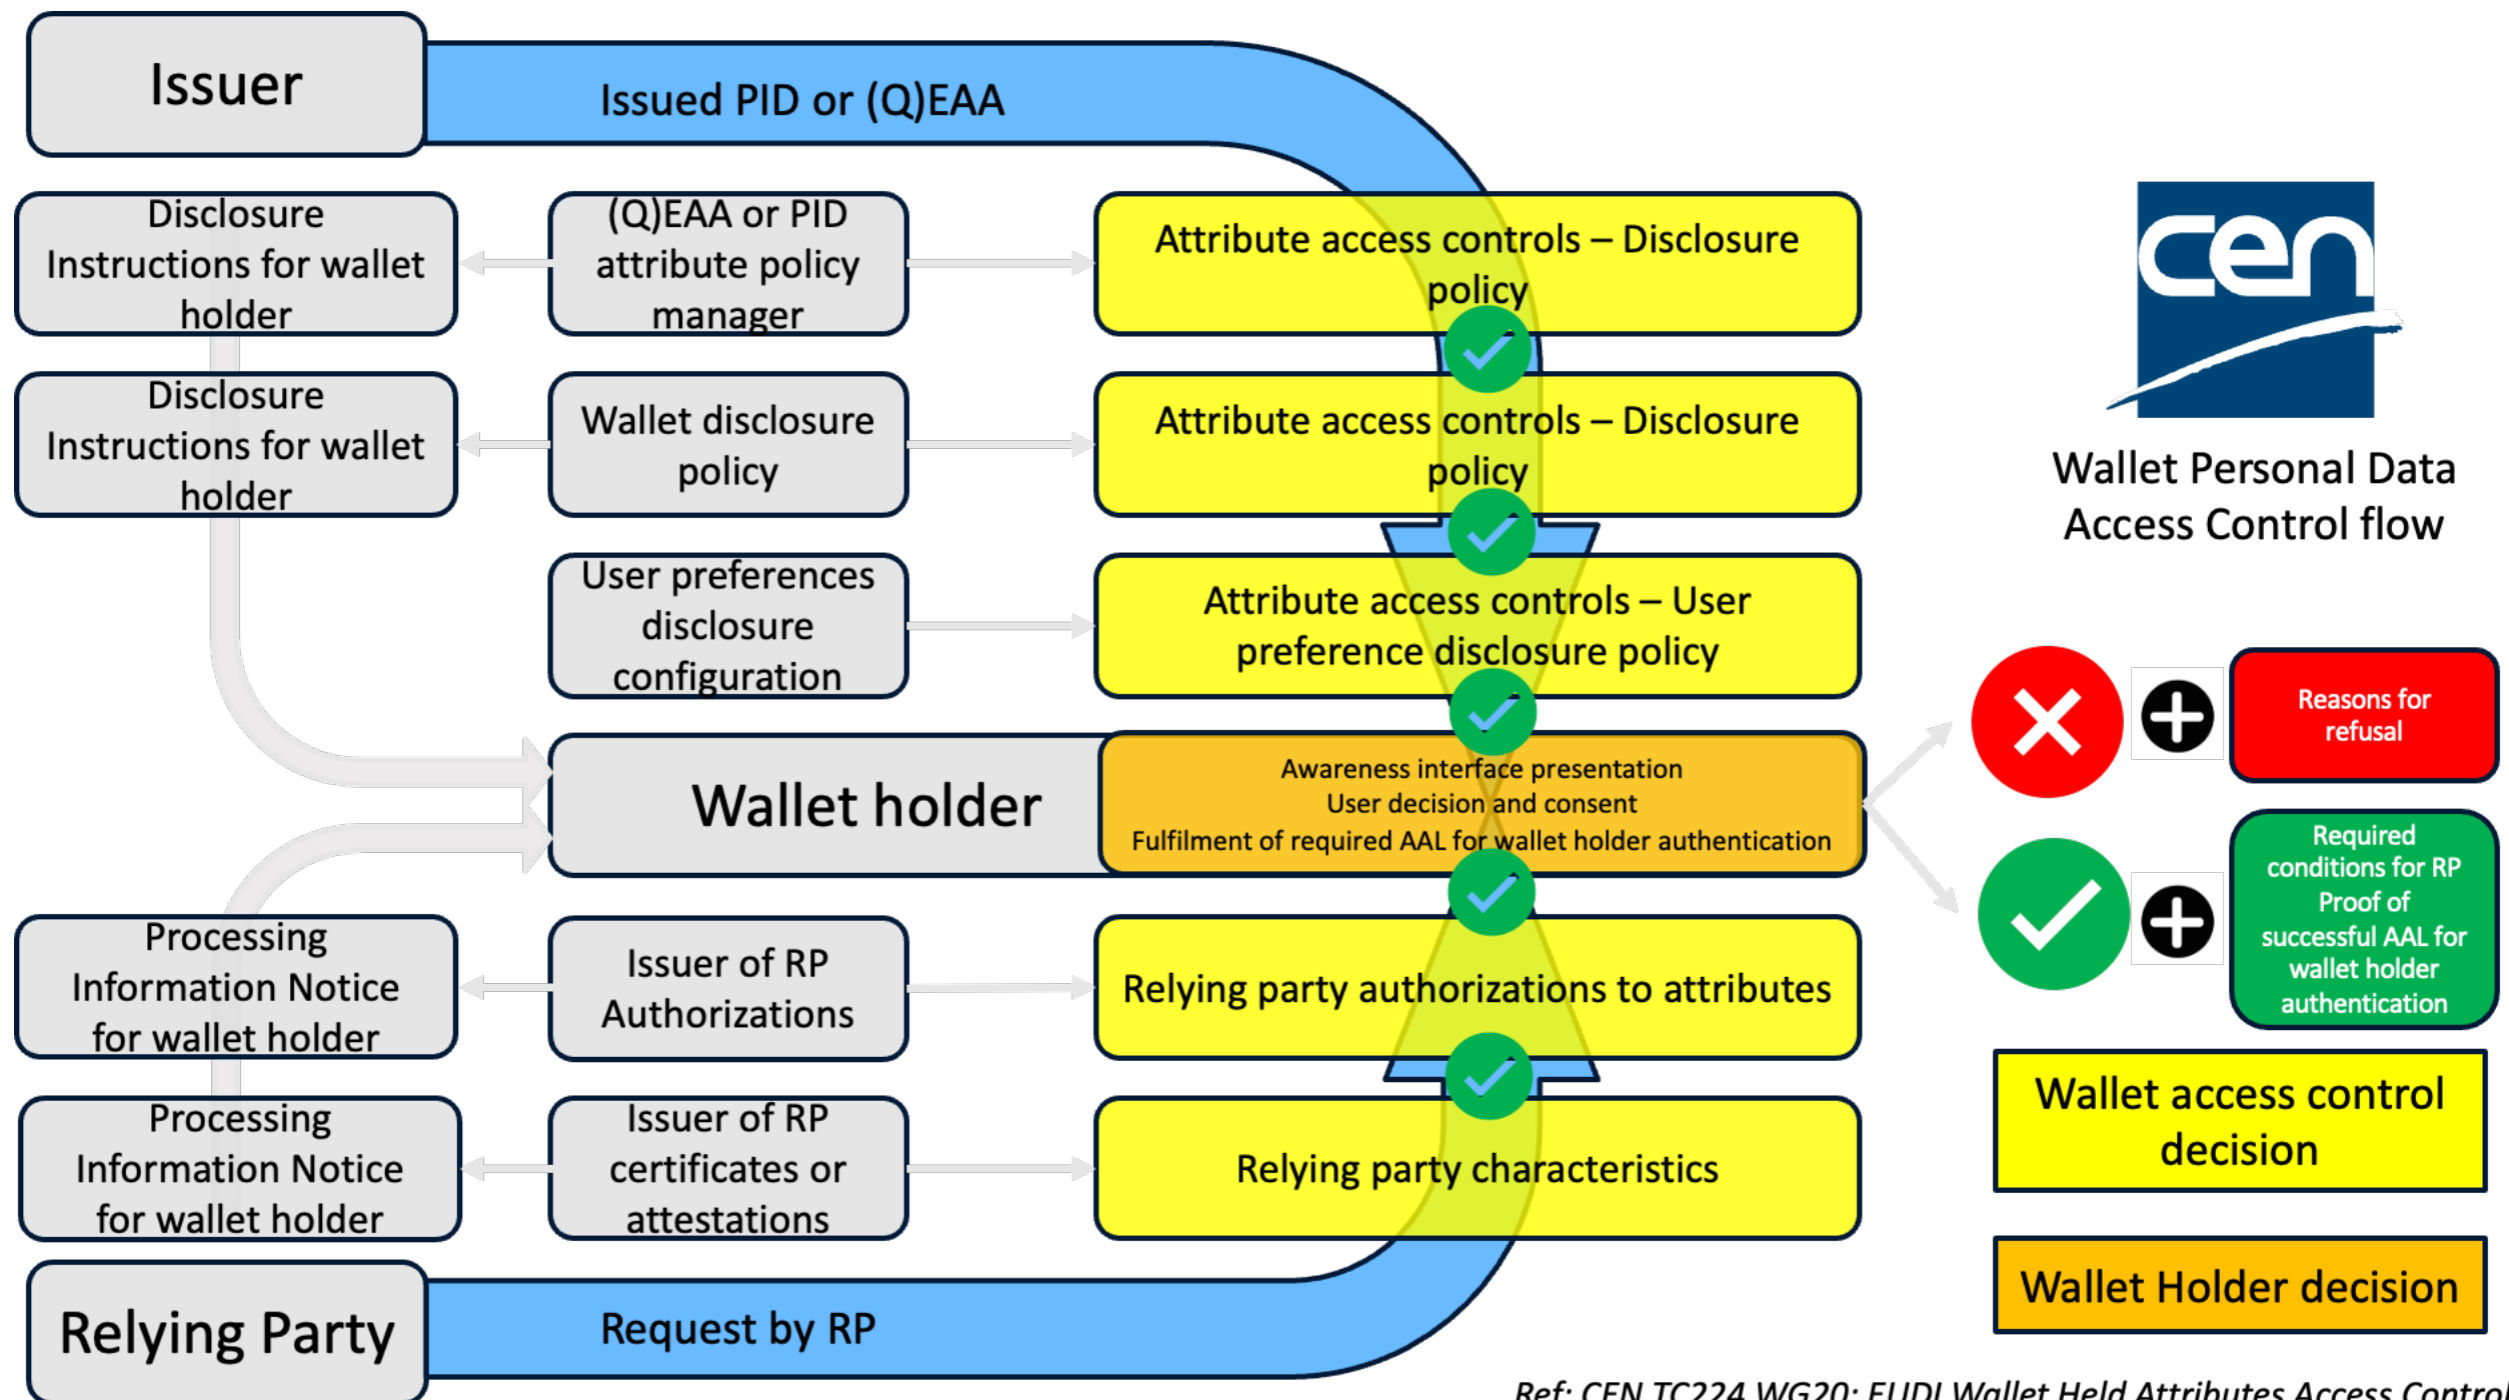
Issuer

Issued PID or (Q)EAA

Disclosure Instructions for wallet holder

(Q)EAA or PID attribute policy manager

Attribute access controls – Disclosure policy

cen

Wallet Personal Data Access Control flow

Disclosure Instructions for wallet holder

Wallet disclosure policy

Attribute access controls – Disclosure policy

User preferences disclosure configuration

Attribute access controls – User preference disclosure policy

Reasons for refusal

Wallet holder

Awareness interface presentation
User decision and consent
Fulfilment of required AAL for wallet holder authentication

Required conditions for RP
Proof of successful AAL for wallet holder authentication

Processing Information Notice for wallet holder

Issuer of RP Authorizations

Relying party authorizations to attributes

Wallet access control decision

Processing Information Notice for wallet holder

Issuer of RP certificates or attestations

Relying party characteristics

Wallet Holder decision

Relying Party

Request by RP

Ref: CEN TC224 WG20: EUDI Wallet Held Attributes Access Control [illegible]